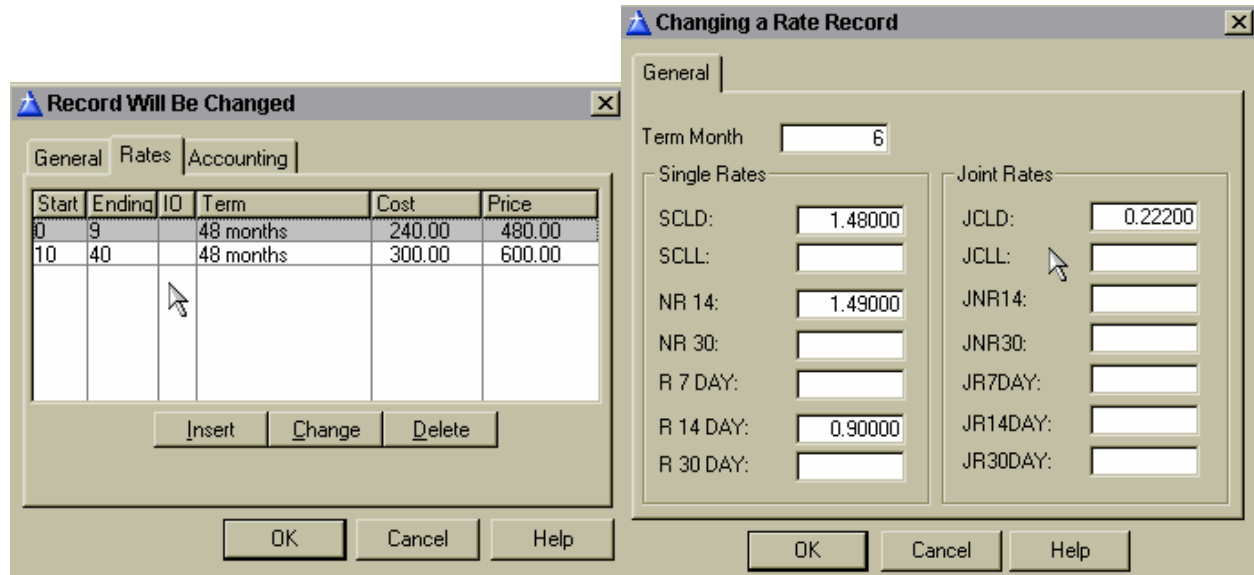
Record Will Be Changed

General Rates Accounting

| Start | Ending | IO | Term | Cost | Price |
|---|---|---|---|---|---|
| 0 | 9 | | 48 months | 240.00 | 480.00 |
| 10 | 40 | | 48 months | 300.00 | 600.00 |

Insert Change Delete

OK Cancel Help

Changing a Rate Record

General

Term Month 6

Single Rates

SCLD: 1.48000
SCLL:
NR 14: 1.49000
NR 30:
R 7 DAY:
R 14 DAY: 0.90000
R 30 DAY:

Joint Rates

JCLD: 0.22200
JCLL:
JNR14:
JNR30:
JR7DAY:
JR14DAY:
JR30DAY:

OK Cancel Help